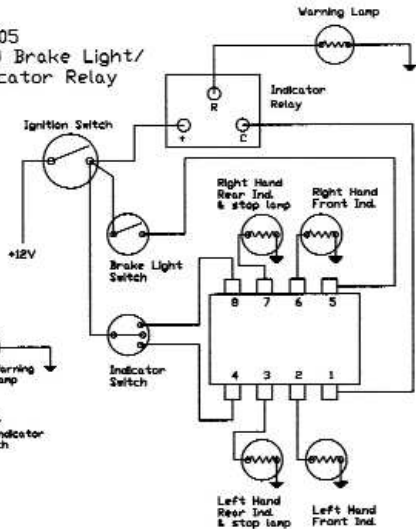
05
) Brake Light/
cator Relay

Warning Lamp

Indicator
Relay

R

+

C

Ignition Switch

Right Hand
Rear Ind.
& stop lamp

Right Hand
Front Ind.

+12V

Brake Light
Switch

8

7

6

5

arning
amp

Indicator
Switch

4

3

2

1

ndicator
ch

Left Hand
Rear Ind.
& stop lamp

Left Hand
Front Ind.